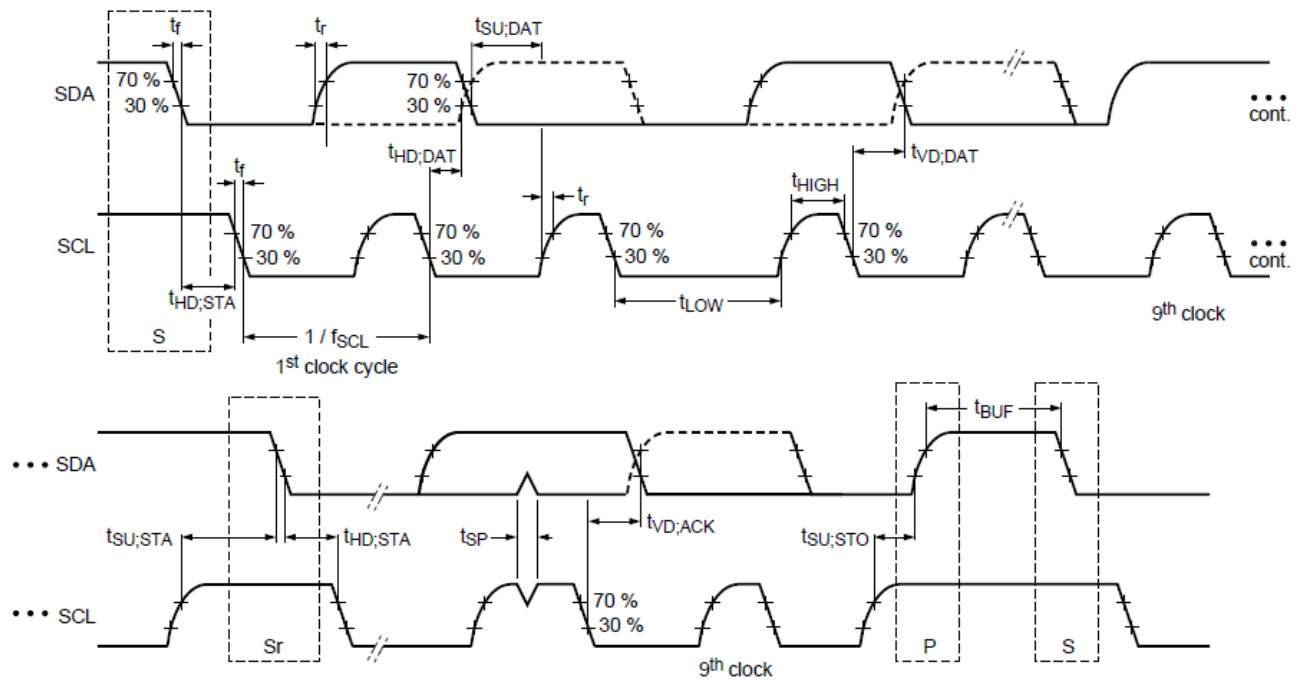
$t_f$

$t_r$

$t_{SU;DAT}$

SDA

70 %

30 %

70 %

30 %

• • •
cont.

$t_{HD;DAT}$

$t_{VD;DAT}$

$t_f$

$t_r$

$t_{HIGH}$

SCL

70 %

30 %

70 %

30 %

70 %

30 %

70 %

30 %

• • •
cont.

$t_{HD;STA}$

$t_{LOW}$

S

$1 / f_{SCL}$

$1^{st}$ clock cycle

$9^{th}$ clock

$t_{BUF}$

• • • SDA

$t_{SU;STA}$

$t_{HD;STA}$

$t_{SP}$

$t_{VD;ACK}$

$t_{SU;STO}$

• • • SCL

70 %

30 %

Sr

$9^{th}$ clock

P

S